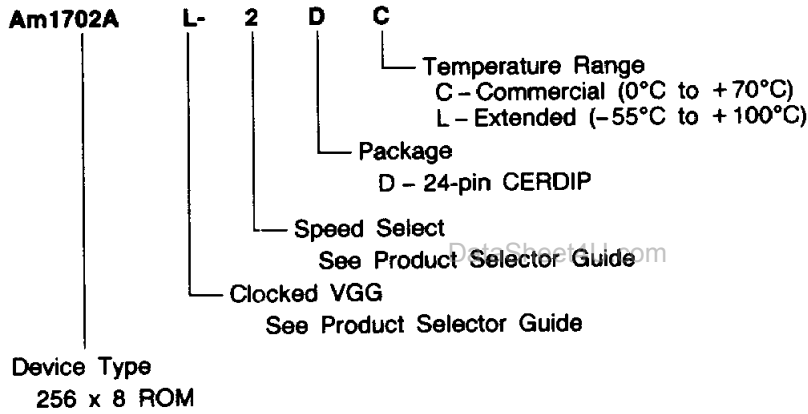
Am1702A L- 2 D C

Temperature Range
C – Commercial (0°C to +70°C)
L – Extended (–55°C to +100°C)

Package
D – 24-pin CERDIP

Speed Select
See Product Selector Guide

DataSheet4U.com

Clocked VGG
See Product Selector Guide

Device Type
256 x 8 ROM